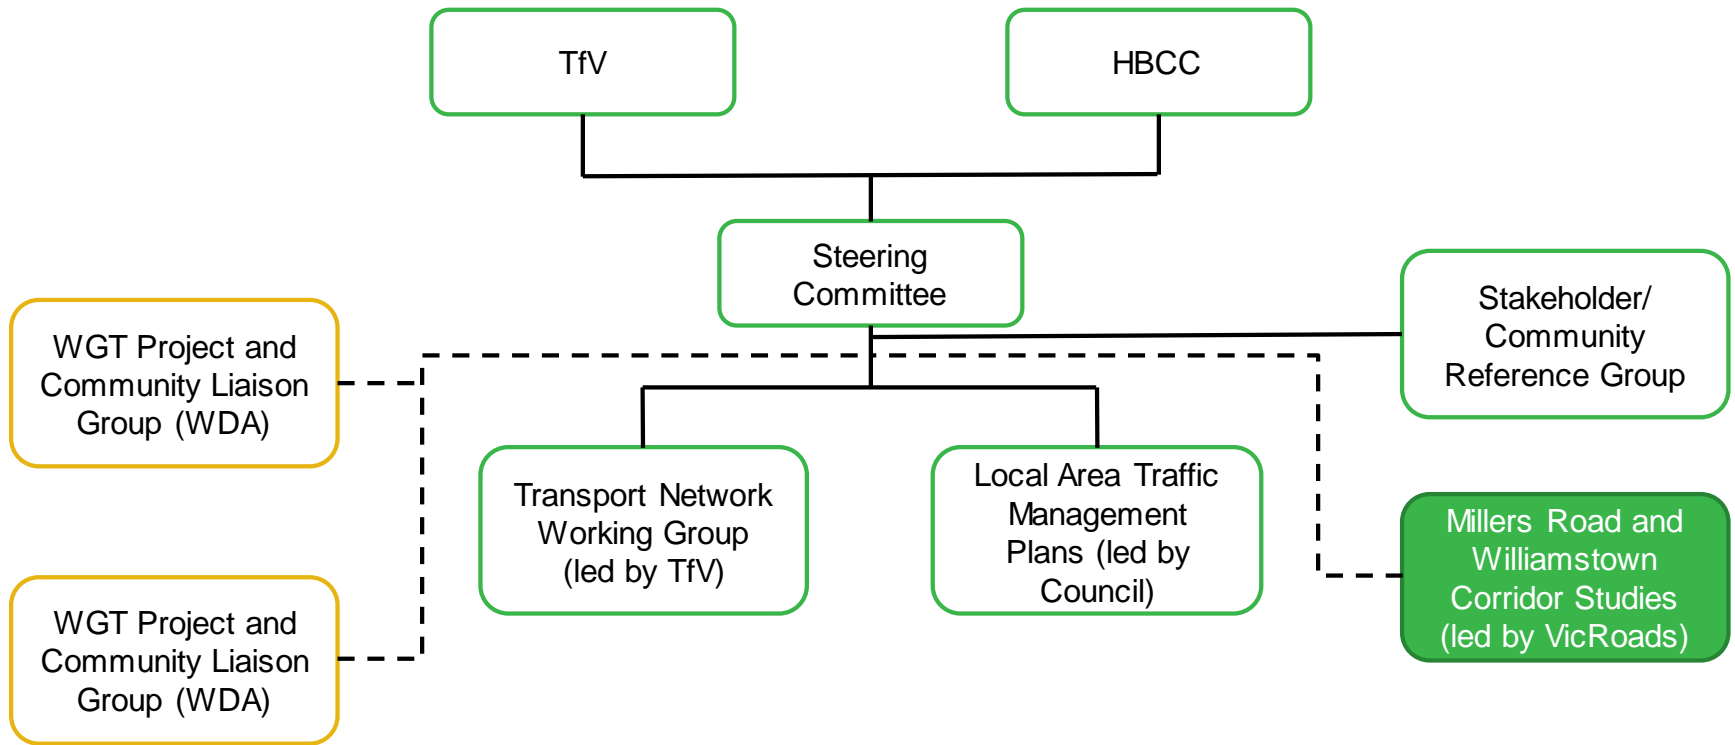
TfV

HBCC

Steering Committee

Stakeholder/ Community Reference Group

WGT Project and Community Liaison Group (WDA)

Transport Network Working Group (led by TfV)

Local Area Traffic Management Plans (led by Council)

Millers Road and Williamstown Corridor Studies (led by VicRoads)

WGT Project and Community Liaison Group (WDA)